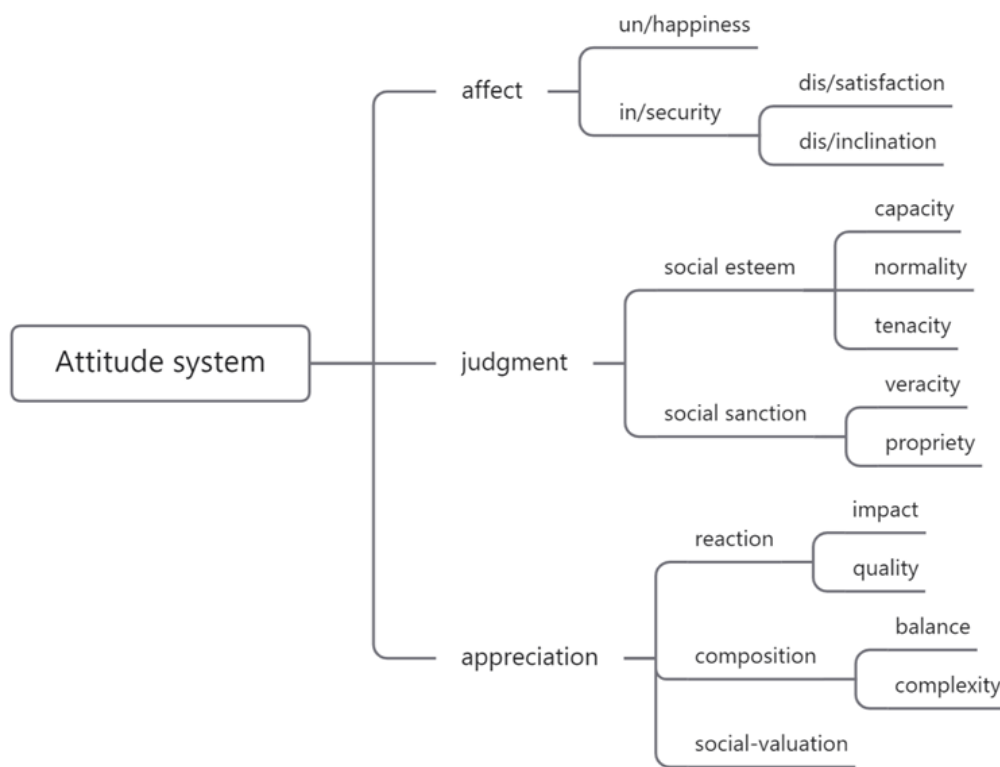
Attitude system

affect
un/happiness
in/security
dis/satisfaction
dis/inclination

judgment
social esteem
capacity
normality
tenacity
social sanction
veracity
propriety

appreciation
reaction
impact
quality
composition
balance
complexity
social-valuation